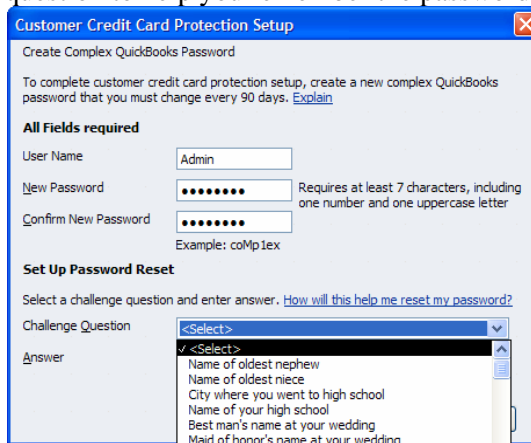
Customer Credit Card Protection Setup

Create Complex QuickBooks Password

To complete customer credit card protection setup, create a new complex QuickBooks password that you must change every 90 days. Explain

All Fields required

User Name Admin

New Password •••••••• Requires at least 7 characters, including one number and one uppercase letter

Confirm New Password ••••••••

Example: coMp1ex

Set Up Password Reset

Select a challenge question and enter answer. How will this help me reset my password?

Challenge Question <Select>

Answer

✓ <Select>
Name of oldest nephew
Name of oldest niece
City where you went to high school
Name of your high school
Best man's name at your wedding
Maid of honor's name at your wedding